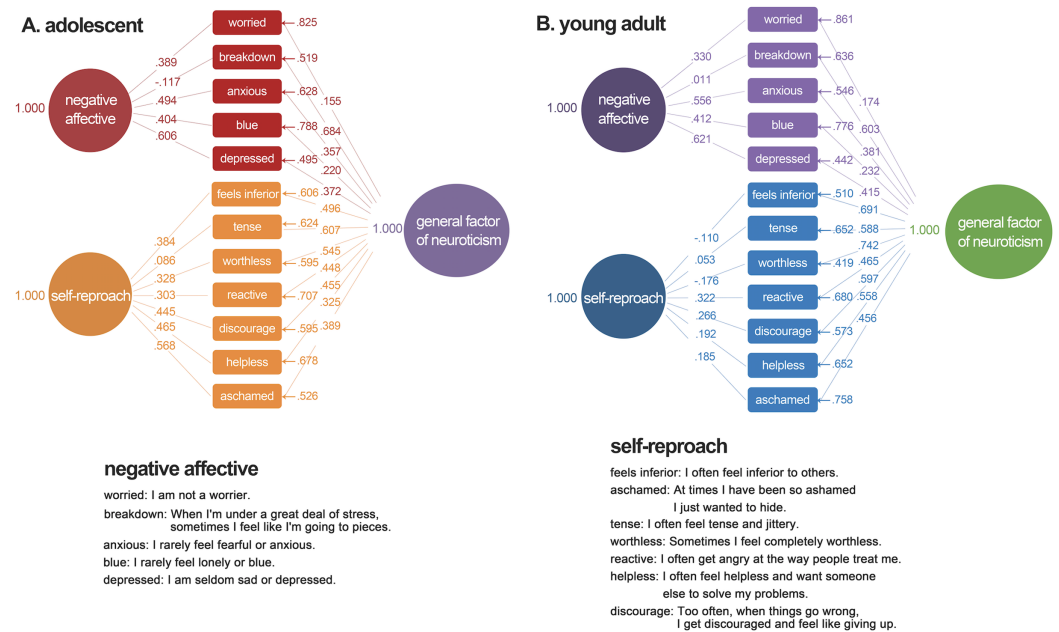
A. adolescent

1.000 negative affective

.389
-.117
.494
.404
.606

worried .825
breakdown .519
anxious .628
blue .788
depressed .495

.155
.684
.357
.220
.372
.496
.607
.545
.448
.455
.325
.389

feels inferior .606
tense .624
worthless .595
reactive .707
discourage .595
helpless .678
aschamed .526

1.000 self-reproach

.384
.086
.328
.303
.445
.465
.568

1.000 general factor of neuroticism

B. young adult

1.000 negative affective

.330
.011
.556
.412
.621

worried .861
breakdown .636
anxious .546
blue .776
depressed .442

.174
.603
.381
.232
.415
.691
.588
.742
.465
.597
.558
.456

feels inferior .510
tense .652
worthless .419
reactive .680
discourage .573
helpless .652
aschamed .758

1.000 self-reproach

-.110
.053
-.176
.322
.266
.192
.185

1.000 general factor of neuroticism

negative affective

worried: I am not a worrier.
breakdown: When I'm under a great deal of stress, sometimes I feel like I'm going to pieces.
anxious: I rarely feel fearful or anxious.
blue: I rarely feel lonely or blue.
depressed: I am seldom sad or depressed.

self-reproach

feels inferior: I often feel inferior to others.
aschamed: At times I have been so ashamed I just wanted to hide.
tense: I often feel tense and jittery.
worthless: Sometimes I feel completely worthless.
reactive: I often get angry at the way people treat me.
helpless: I often feel helpless and want someone else to solve my problems.
discourage: Too often, when things go wrong, I get discouraged and feel like giving up.